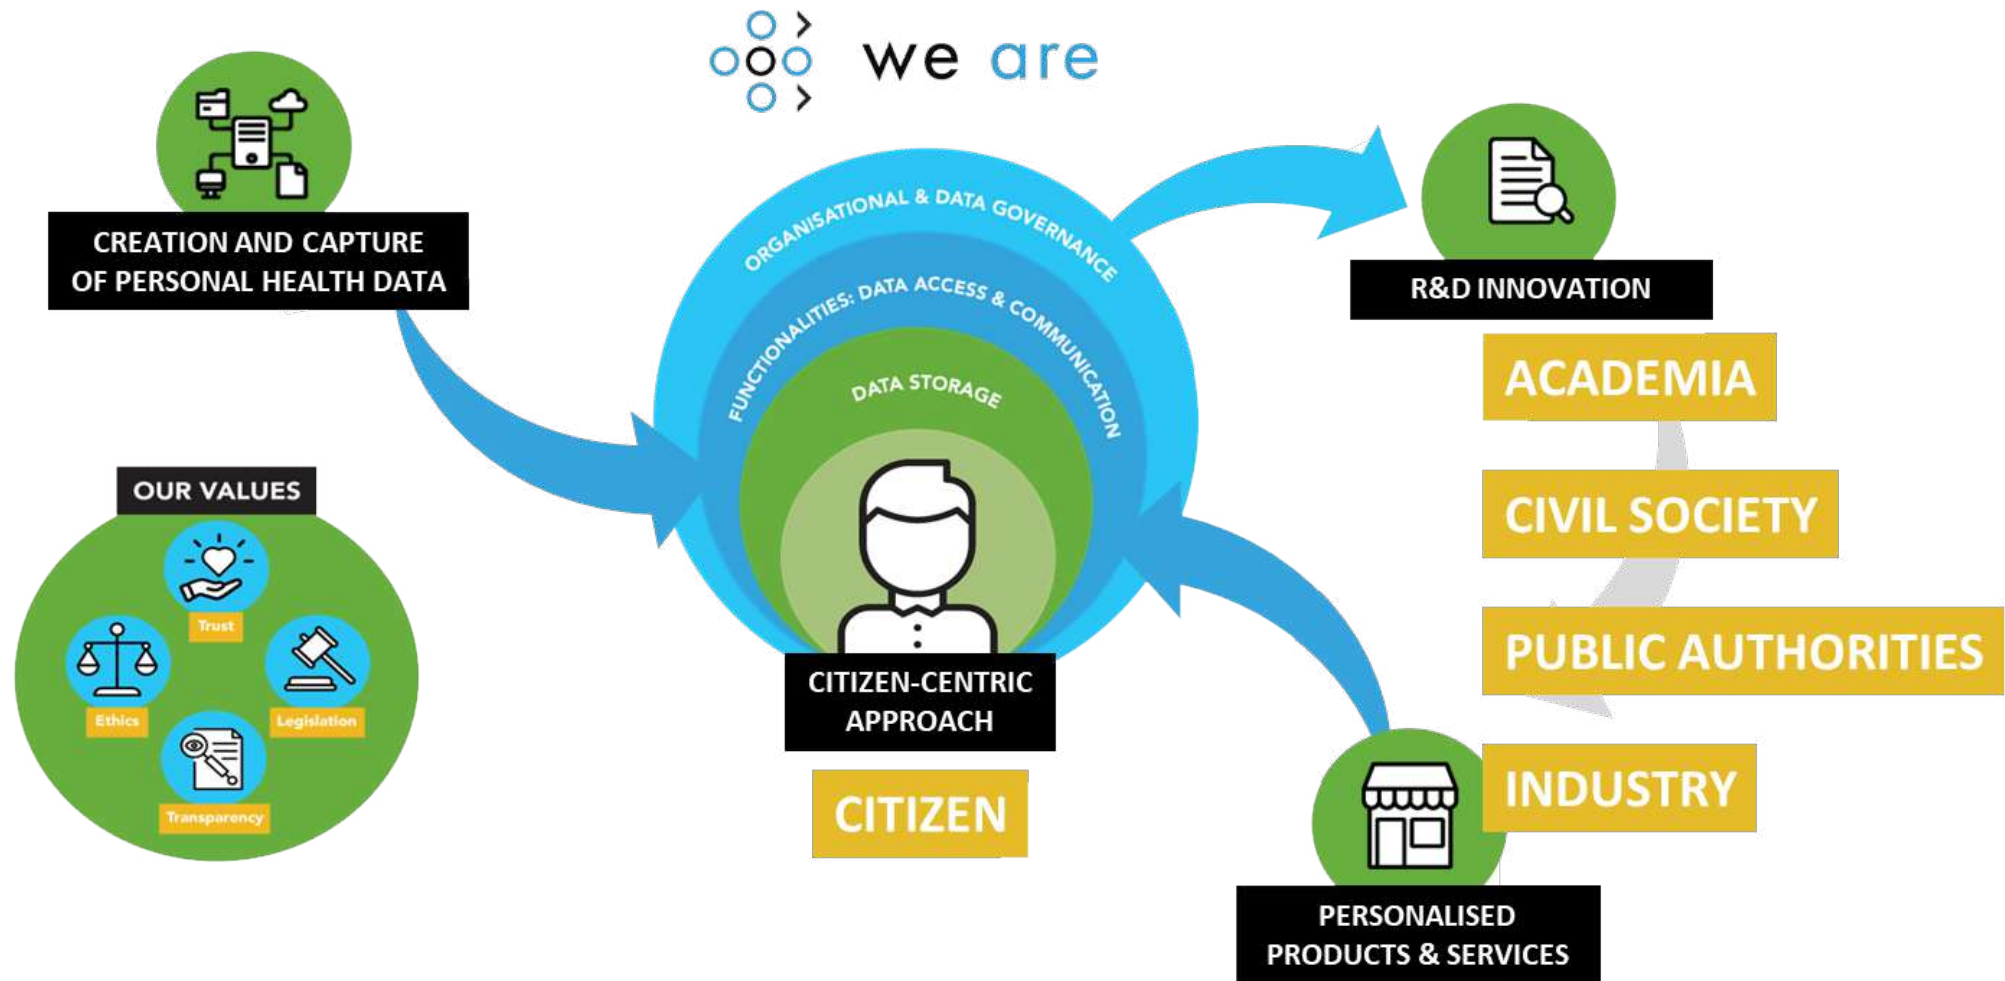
we are

CREATION AND CAPTURE OF PERSONAL HEALTH DATA

OUR VALUES

Trust

Ethics

Legislation

Transparency

ORGANISATIONAL & DATA GOVERNANCE

FUNCTIONALITIES: DATA ACCESS & COMMUNICATION

DATA STORAGE

CITIZEN-CENTRIC APPROACH

CITIZEN

R&D INNOVATION

ACADEMIA

CIVIL SOCIETY

PUBLIC AUTHORITIES

INDUSTRY

PERSONALISED PRODUCTS & SERVICES